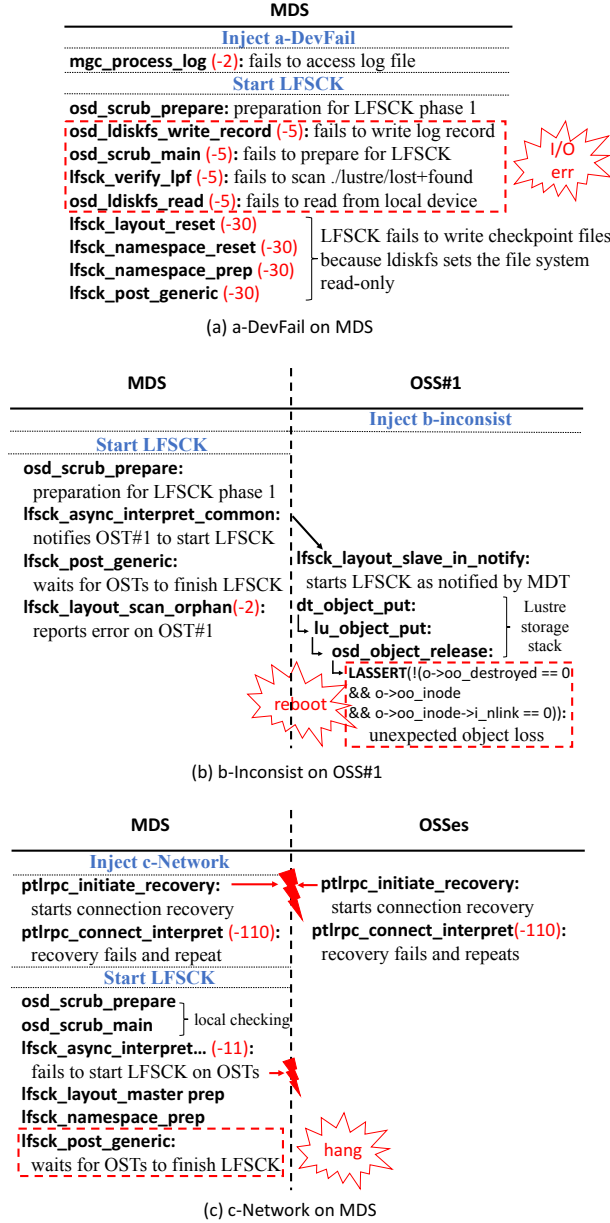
MDS

Inject a-DevFail

mgc_process_log (-2): fails to access log file

Start LFSCK

osd_scrub_prepare: preparation for LFSCK phase 1

osd_ldiskfs_write_record (-5): fails to write log record

osd_scrub_main (-5): fails to prepare for LFSCK

lfsck_verify_lpf (-5): fails to scan ./lustre/lost+found

osd_ldiskfs_read (-5): fails to read from local device

I/O err

lfsck_layout_reset (-30)

lfsck_namespace_reset (-30)

lfsck_namespace_prep (-30)

lfsck_post_generic (-30)

LFSCK fails to write checkpoint files because ldiskfs sets the file system read-only

(a) a-DevFail on MDS

MDS

OSS#1

Inject b-inconsist

Start LFSCK

osd_scrub_prepare: preparation for LFSCK phase 1

lfsck_async_interpret_common: notifies OST#1 to start LFSCK

lfsck_post_generic: waits for OSTs to finish LFSCK

lfsck_layout_scan_orphan(-2): reports error on OST#1

lfsck_layout_slave_in_notify: starts LFSCK as notified by MDT

dt_object_put:

lu_object_put:

osd_object_release:

Lustre storage stack

LASSERT(!(o->oo_destroyed == 0 && o->oo_inode && o->oo_inode->i_nlink == 0)): unexpected object loss

reboot

(b) b-Inconsist on OSS#1

MDS

OSSes

Inject c-Network

ptlrpc_initiate_recovery: starts connection recovery

ptlrpc_connect_interpret (-110): recovery fails and repeat

ptlrpc_initiate_recovery: starts connection recovery

ptlrpc_connect_interpret(-110): recovery fails and repeats

Start LFSCK

osd_scrub_prepare

osd_scrub_main

local checking

lfsck_async_interpret... (-11): fails to start LFSCK on OSTs

lfsck_layout_master prep

lfsck_namespace_prep

lfsck_post_generic: waits for OSTs to finish LFSCK

hang

(c) c-Network on MDS